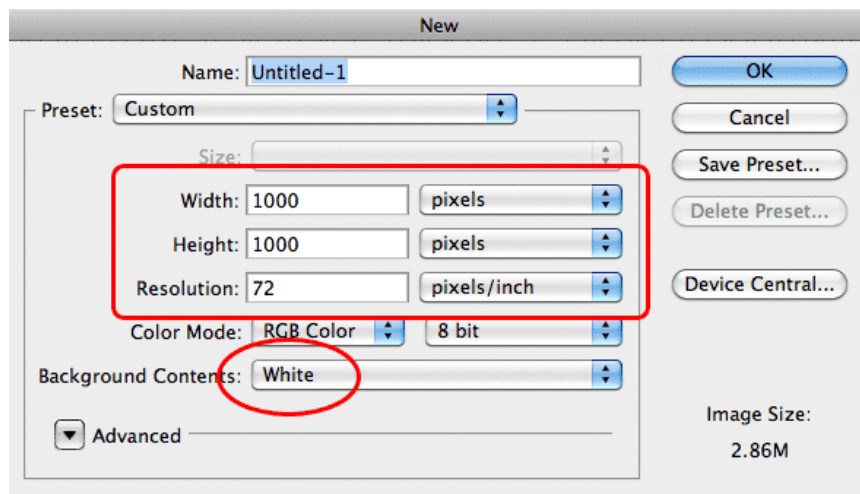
New

Name: Untitled-1

Preset: Custom

Size:

Width: 1000 pixels

Height: 1000 pixels

Resolution: 72 pixels/inch

Color Mode: RGB Color 8 bit

Background Contents: White

Advanced

OK

Cancel

Save Preset...

Delete Preset...

Device Central...

Image Size:

2.86M